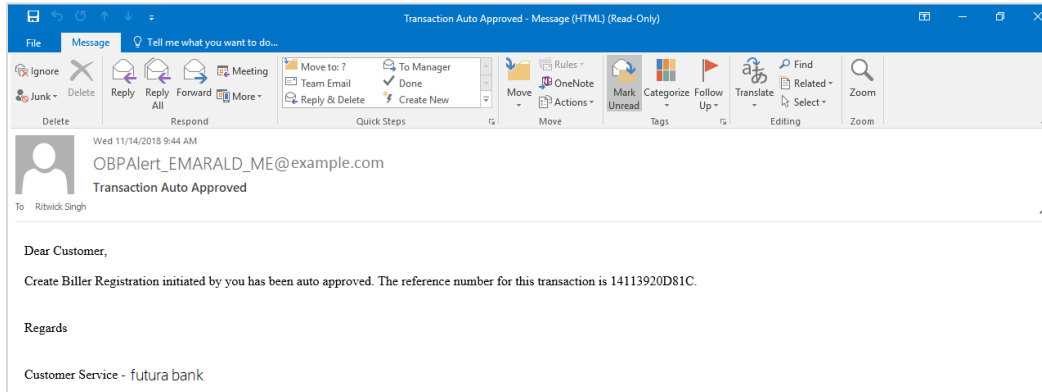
Transaction Auto Approved - Message (HTML) (Read-Only)

File Message Tell me what you want to do...

Ignore Junk Delete Reply Reply All Forward Meeting More

Delete Respond

Move to: ? Team Email Reply & Delete To Manager Done Create New

Quick Steps

Move Rules OneNote Actions

Move

Mark Unread Categorize Follow Up

Tags

Translate Find Related Select

Editing

Zoom

Zoom

Wed 11/14/2018 9:44 AM

OBPAlert_EMARALD_ME@example.com

Transaction Auto Approved

To Ritwick Singh

Dear Customer,

Create Biller Registration initiated by you has been auto approved. The reference number for this transaction is 14113920D81C.

Regards

Customer Service - futura bank